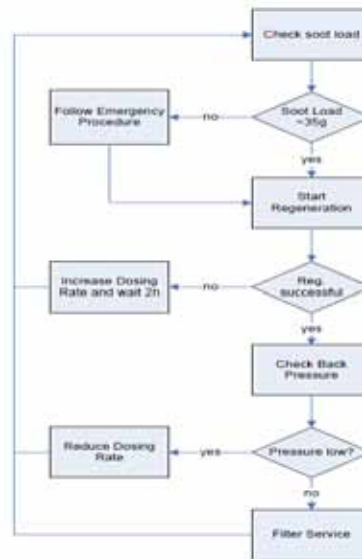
Check soot load

Follow Emergency Procedure

no

Soot Load ~35g

yes

Start Regeneration

Increase Dosing Rate and wait 2h

no

Reg. successful

yes

Check Back Pressure

Reduce Dosing Rate

yes

Pressure low?

no

Filter Service